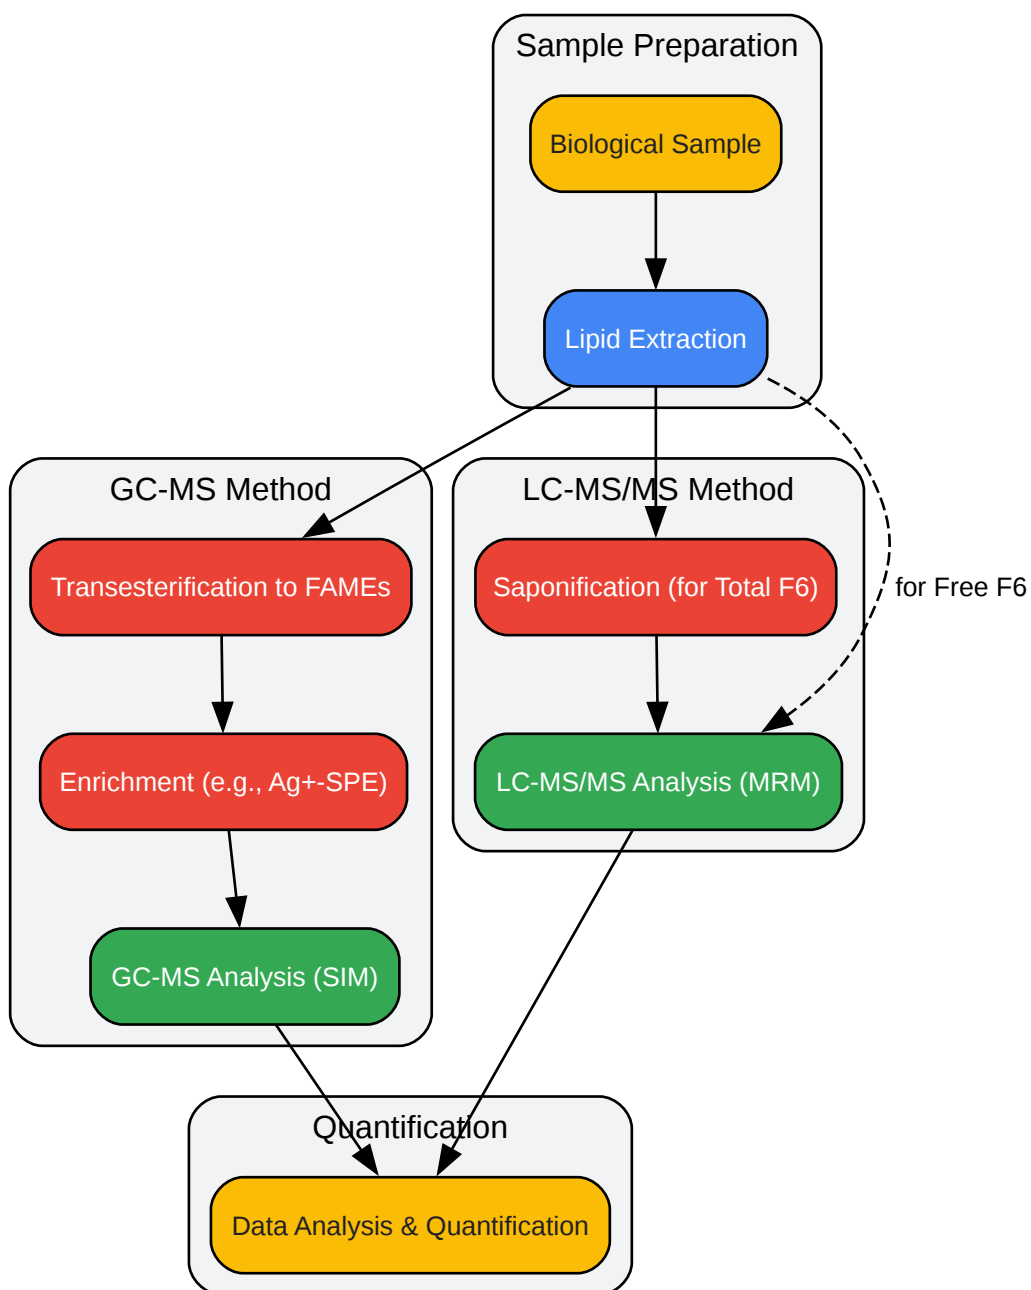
Sample Preparation

Biological Sample

Lipid Extraction

GC-MS Method

Transesterification to FAMEs

Enrichment (e.g., Ag+-SPE)

GC-MS Analysis (SIM)

LC-MS/MS Method

Saponification (for Total F6)

for Free F6

LC-MS/MS Analysis (MRM)

Quantification

Data Analysis & Quantification